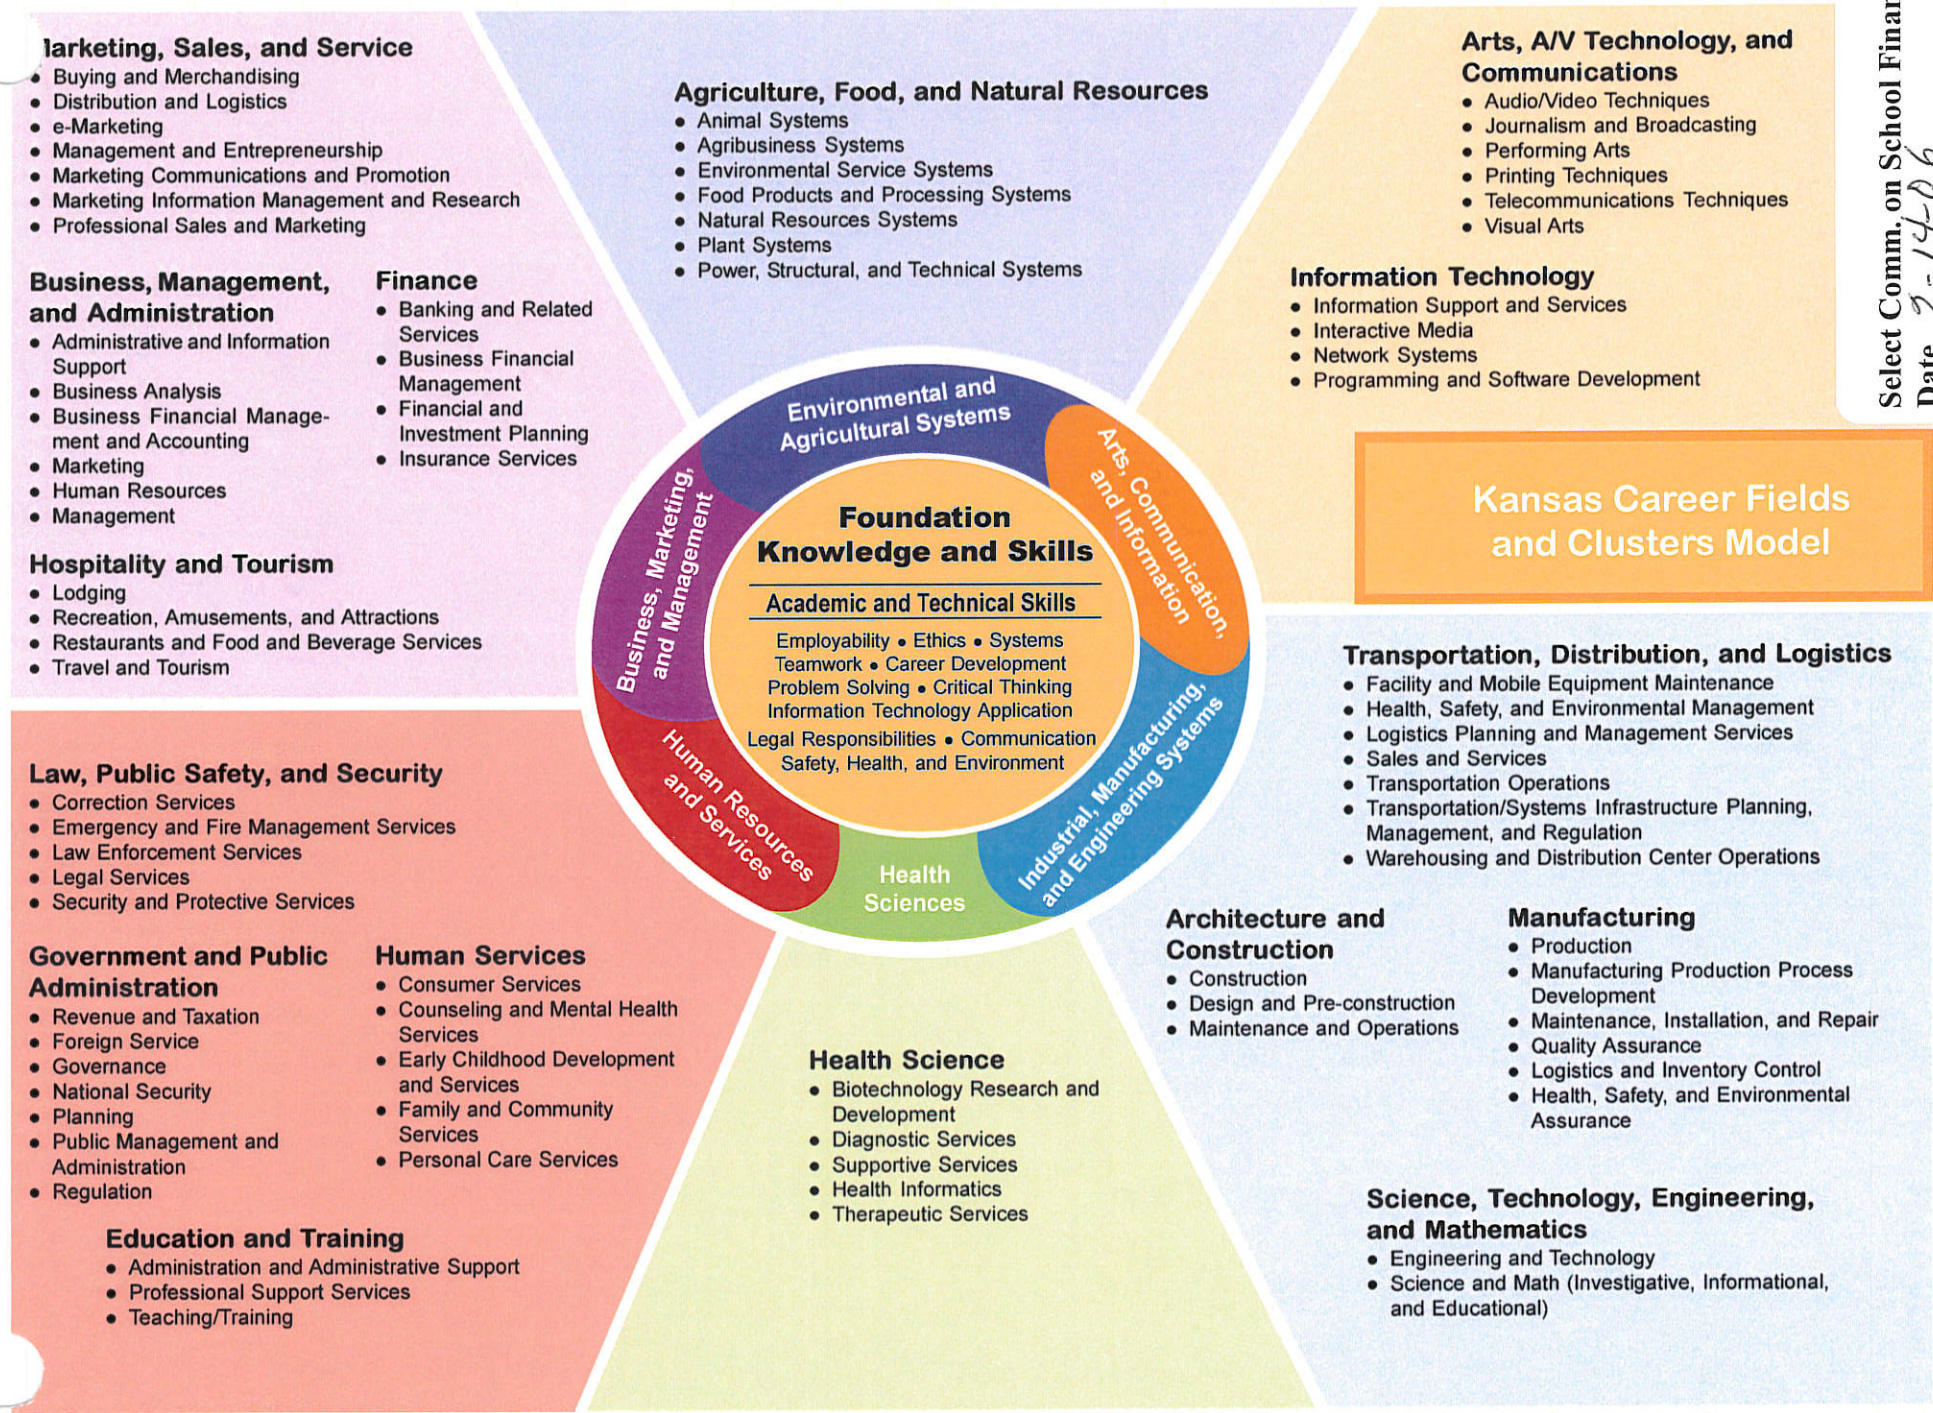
larketing, Sales, and Service
- Buying and Merchandising
- Distribution and Logistics
- e-Marketing
- Management and Entrepreneurship
- Marketing Communications and Promotion
- Marketing Information Management and Research
- Professional Sales and Marketing

Business, Management, and Administration
- Administrative and Information Support
- Business Analysis
- Business Financial Management and Accounting
- Marketing
- Human Resources
- Management

Finance
- Banking and Related Services
- Business Financial Management
- Financial and Investment Planning
- Insurance Services

Hospitality and Tourism
- Lodging
- Recreation, Amusements, and Attractions
- Restaurants and Food and Beverage Services
- Travel and Tourism

Agriculture, Food, and Natural Resources
- Animal Systems
- Agribusiness Systems
- Environmental Service Systems
- Food Products and Processing Systems
- Natural Resources Systems
- Plant Systems
- Power, Structural, and Technical Systems

Arts, A/V Technology, and Communications
- Audio/Video Techniques
- Journalism and Broadcasting
- Performing Arts
- Printing Techniques
- Telecommunications Techniques
- Visual Arts

Information Technology
- Information Support and Services
- Interactive Media
- Network Systems
- Programming and Software Development

Select Comm. on School Finar
Date 2-14-06

Kansas Career Fields and Clusters Model

Environmental and Agricultural Systems
Arts, Communication, and Information
Business, Marketing, and Management
Foundation Knowledge and Skills
Academic and Technical Skills
Employability • Ethics • Systems
Teamwork • Career Development
Problem Solving • Critical Thinking
Information Technology Application
Legal Responsibilities • Communication
Safety, Health, and Environment
Human Resources and Services
Health Sciences
Industrial, Manufacturing, and Engineering Systems

Transportation, Distribution, and Logistics
- Facility and Mobile Equipment Maintenance
- Health, Safety, and Environmental Management
- Logistics Planning and Management Services
- Sales and Services
- Transportation Operations
- Transportation/Systems Infrastructure Planning, Management, and Regulation
- Warehousing and Distribution Center Operations

Law, Public Safety, and Security
- Correction Services
- Emergency and Fire Management Services
- Law Enforcement Services
- Legal Services
- Security and Protective Services

Government and Public Administration
- Revenue and Taxation
- Foreign Service
- Governance
- National Security
- Planning
- Public Management and Administration
- Regulation

Human Services
- Consumer Services
- Counseling and Mental Health Services
- Early Childhood Development and Services
- Family and Community Services
- Personal Care Services

Education and Training
- Administration and Administrative Support
- Professional Support Services
- Teaching/Training

Health Science
- Biotechnology Research and Development
- Diagnostic Services
- Supportive Services
- Health Informatics
- Therapeutic Services

Architecture and Construction
- Construction
- Design and Pre-construction
- Maintenance and Operations

Manufacturing
- Production
- Manufacturing Production Process Development
- Maintenance, Installation, and Repair
- Quality Assurance
- Logistics and Inventory Control
- Health, Safety, and Environmental Assurance

Science, Technology, Engineering, and Mathematics
- Engineering and Technology
- Science and Math (Investigative, Informational, and Educational)